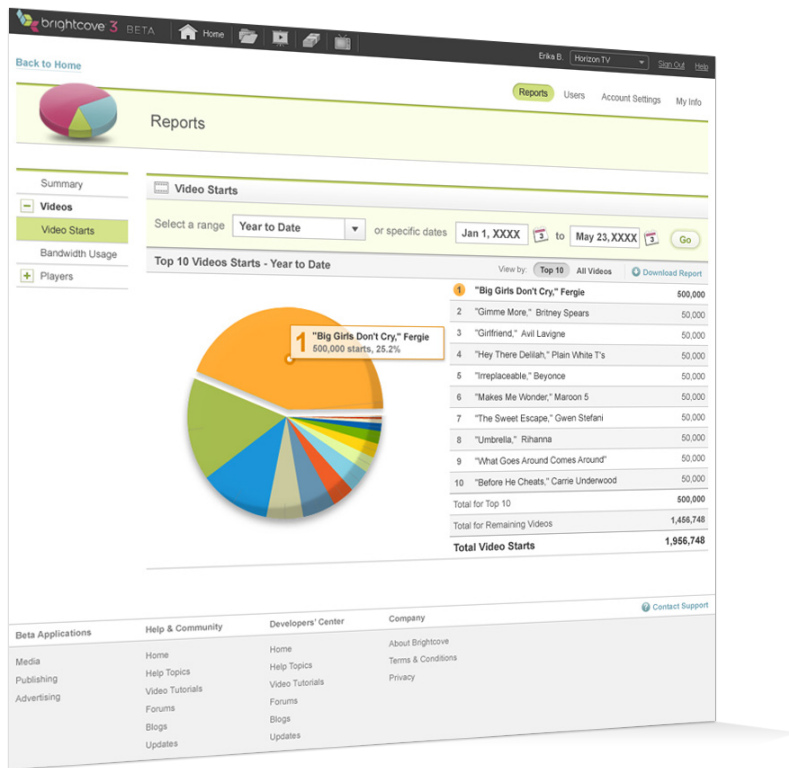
brightcove 3 BETA

Home

Back to Home

Erika B. Horizon TV Sign Out Help

Reports Users Account Settings My Info

Reports

Summary

Videos

Video Starts

Bandwidth Usage

Players

Video Starts

Select a range Year to Date or specific dates Jan 1, XXXX to May 23, XXXX Go

Top 10 Videos Starts - Year to Date

View by: Top 10 All Videos Download Report

1 "Big Girls Don't Cry," Fergie 500,000 starts, 25.2%

| | | |
|---|---|---|
| 1 | "Big Girls Don't Cry," Fergie | 500,000 |
| 2 | "Gimme More," Britney Spears | 50,000 |
| 3 | "Girlfriend," Avil Lavigne | 50,000 |
| 4 | "Hey There Delilah," Plain White T's | 50,000 |
| 5 | "Irreplaceable," Beyonce | 50,000 |
| 6 | "Makes Me Wonder," Maroon 5 | 50,000 |
| 7 | "The Sweet Escape," Gwen Stefani | 50,000 |
| 8 | "Umbrella," Rihanna | 50,000 |
| 9 | "What Goes Around Comes Around" | 50,000 |
| 10 | "Before He Cheats," Carrie Underwood | 50,000 |
| | Total for Top 10 | 500,000 |
| | Total for Remaining Videos | 1,456,748 |
| | Total Video Starts | 1,956,748 |

Contact Support

Beta Applications
Media
Publishing
Advertising

Help & Community
Home
Help Topics
Video Tutorials
Forums
Blogs
Updates

Developers' Center
Home
Help Topics
Video Tutorials
Forums
Blogs
Updates

Company
About Brightcove
Terms & Conditions
Privacy